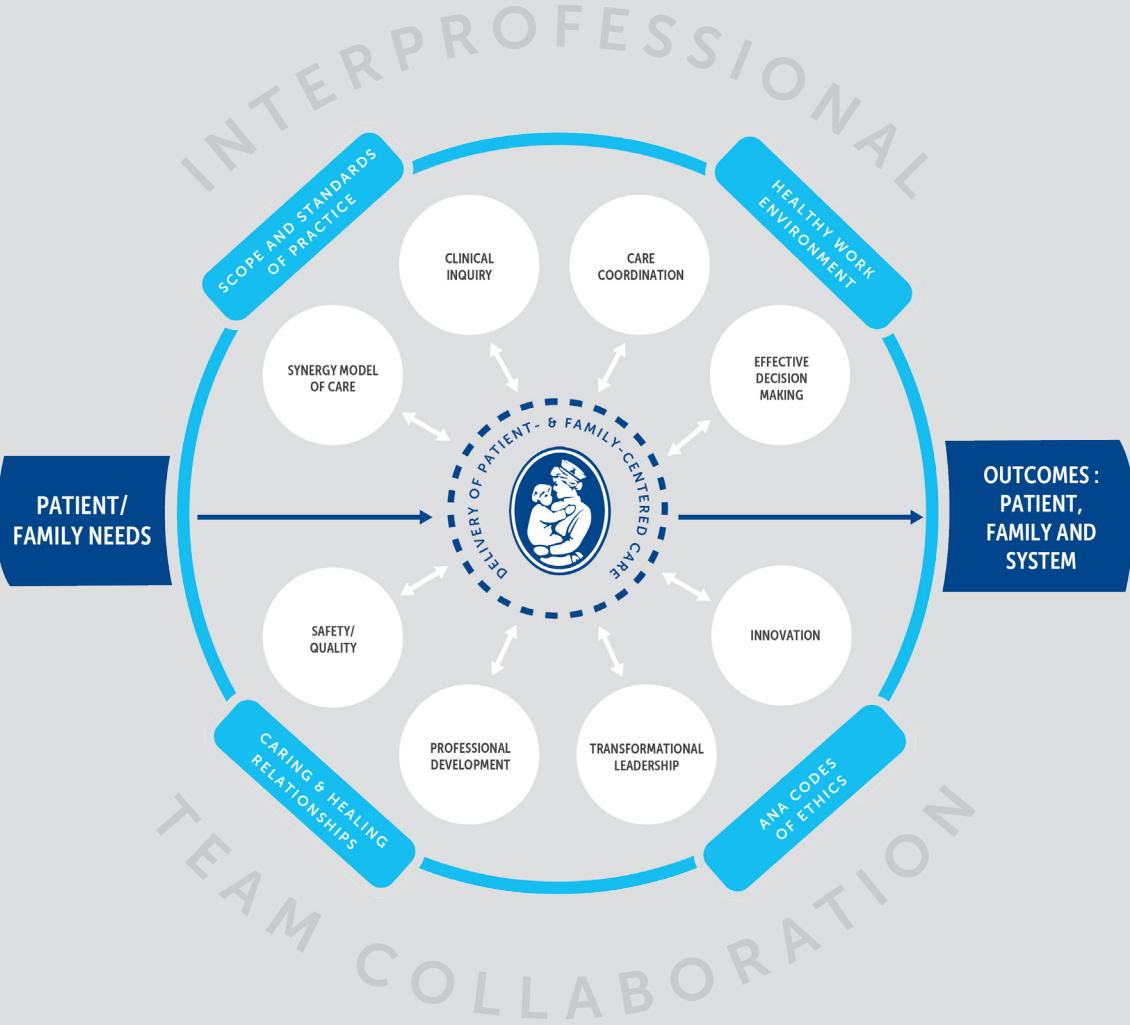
INTERPROFESSIONAL

SCOPE AND STANDARDS OF PRACTICE

HEALTHY WORK ENVIRONMENT

CLINICAL INQUIRY

CARE COORDINATION

SYNERGY MODEL OF CARE

EFFECTIVE DECISION MAKING

PATIENT/ FAMILY NEEDS

DELIVERY OF PATIENT- & FAMILY-CENTERED CARE

OUTCOMES : PATIENT, FAMILY AND SYSTEM

SAFETY/ QUALITY

INNOVATION

PROFESSIONAL DEVELOPMENT

TRANSFORMATIONAL LEADERSHIP

CARING & HEALING RELATIONSHIPS

ANA CODES OF ETHICS

TEAM COLLABORATION